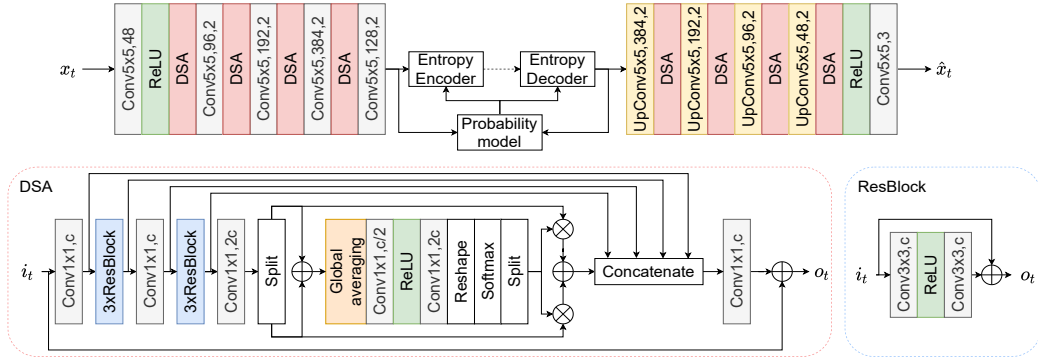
$x_t$

Conv5x5,48
ReLU
DSA
Conv5x5,96,2
DSA
Conv5x5,192,2
DSA
Conv5x5,384,2
DSA
Conv5x5,128,2

Entropy Encoder
Entropy Decoder
Probability model

UpConv5x5,384,2
DSA
UpConv5x5,192,2
DSA
UpConv5x5,96,2
DSA
UpConv5x5,48,2
DSA
ReLU
Conv5x5,3

$\hat{x}_t$

DSA

$i_t$
Conv1x1,c
3xResBlock
Conv1x1,c
3xResBlock
Conv1x1,2c
Split
Global averaging
Conv1x1,c/2
ReLU
Conv1x1,2c
Reshape
Softmax
Split
Concatenate
Conv1x1,c
$o_t$

ResBlock

$i_t$
Conv3x3,c
ReLU
Conv3x3,c
$o_t$